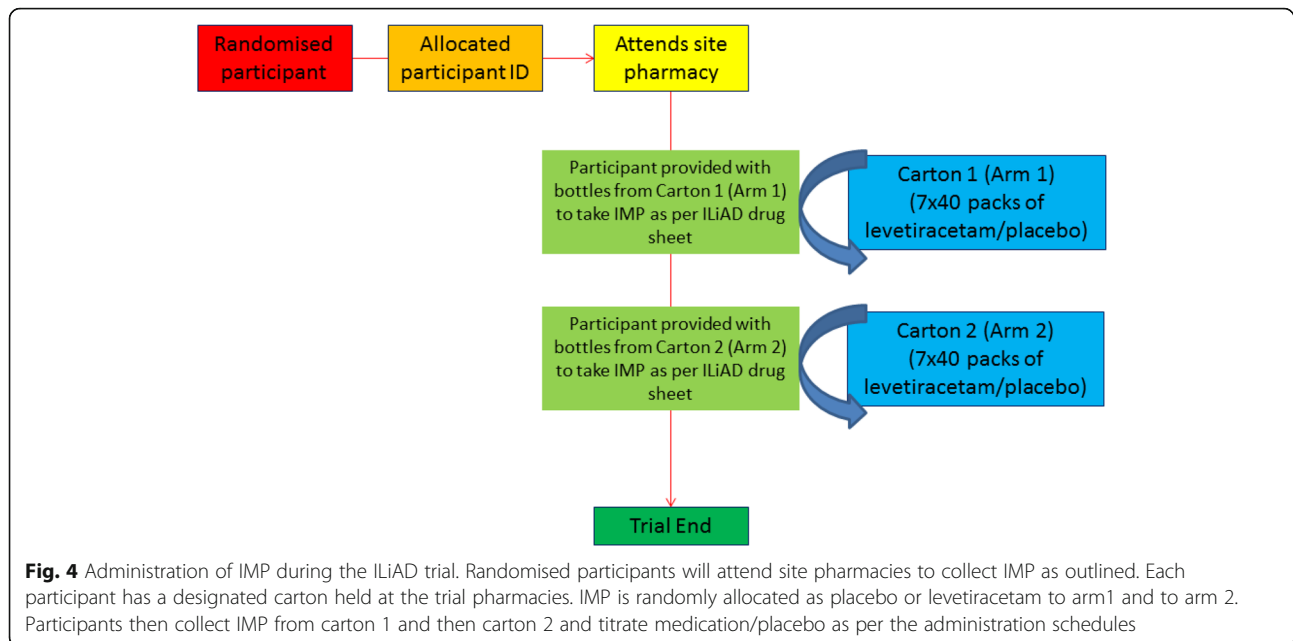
Randomised participant

Allocated participant ID

Attends site pharmacy

Participant provided with bottles from Carton 1 (Arm 1) to take IMP as per ILiAD drug sheet

Carton 1 (Arm 1) (7x40 packs of levetiracetam/placebo)

Participant provided with bottles from Carton 2 (Arm 2) to take IMP as per ILiAD drug sheet

Carton 2 (Arm 2) (7x40 packs of levetiracetam/placebo)

Trial End

**Fig. 4** Administration of IMP during the ILiAD trial. Randomised participants will attend site pharmacies to collect IMP as outlined. Each participant has a designated carton held at the trial pharmacies. IMP is randomly allocated as placebo or levetiracetam to arm1 and to arm 2. Participants then collect IMP from carton 1 and then carton 2 and titrate medication/placebo as per the administration schedules